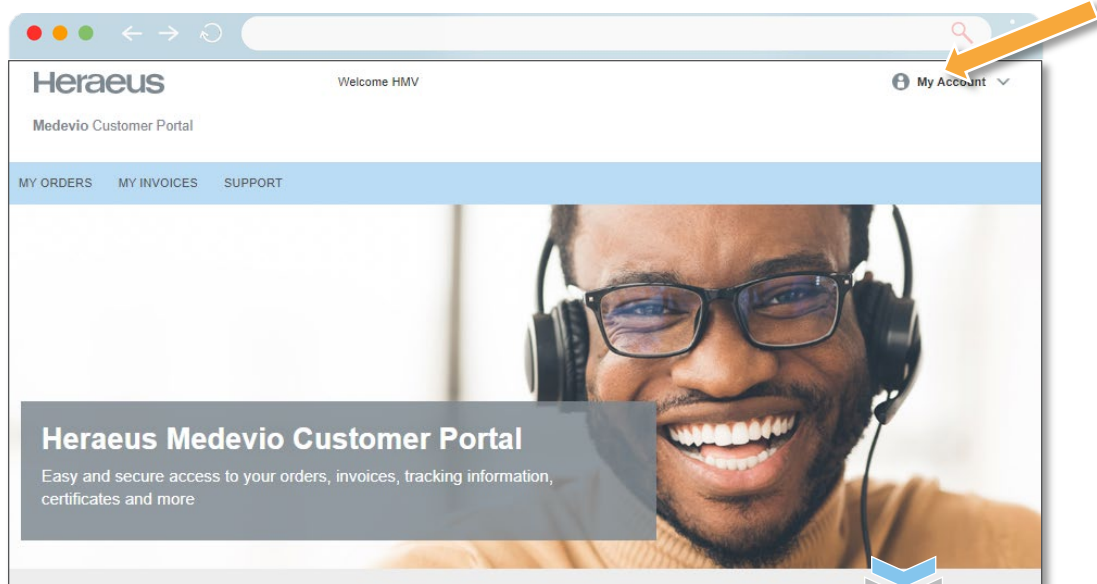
Heraeus

Welcome HMV

My Account

Medevio Customer Portal

MY ORDERS MY INVOICES SUPPORT

Heraeus Medevio Customer Portal

Easy and secure access to your orders, invoices, tracking information, certificates and more